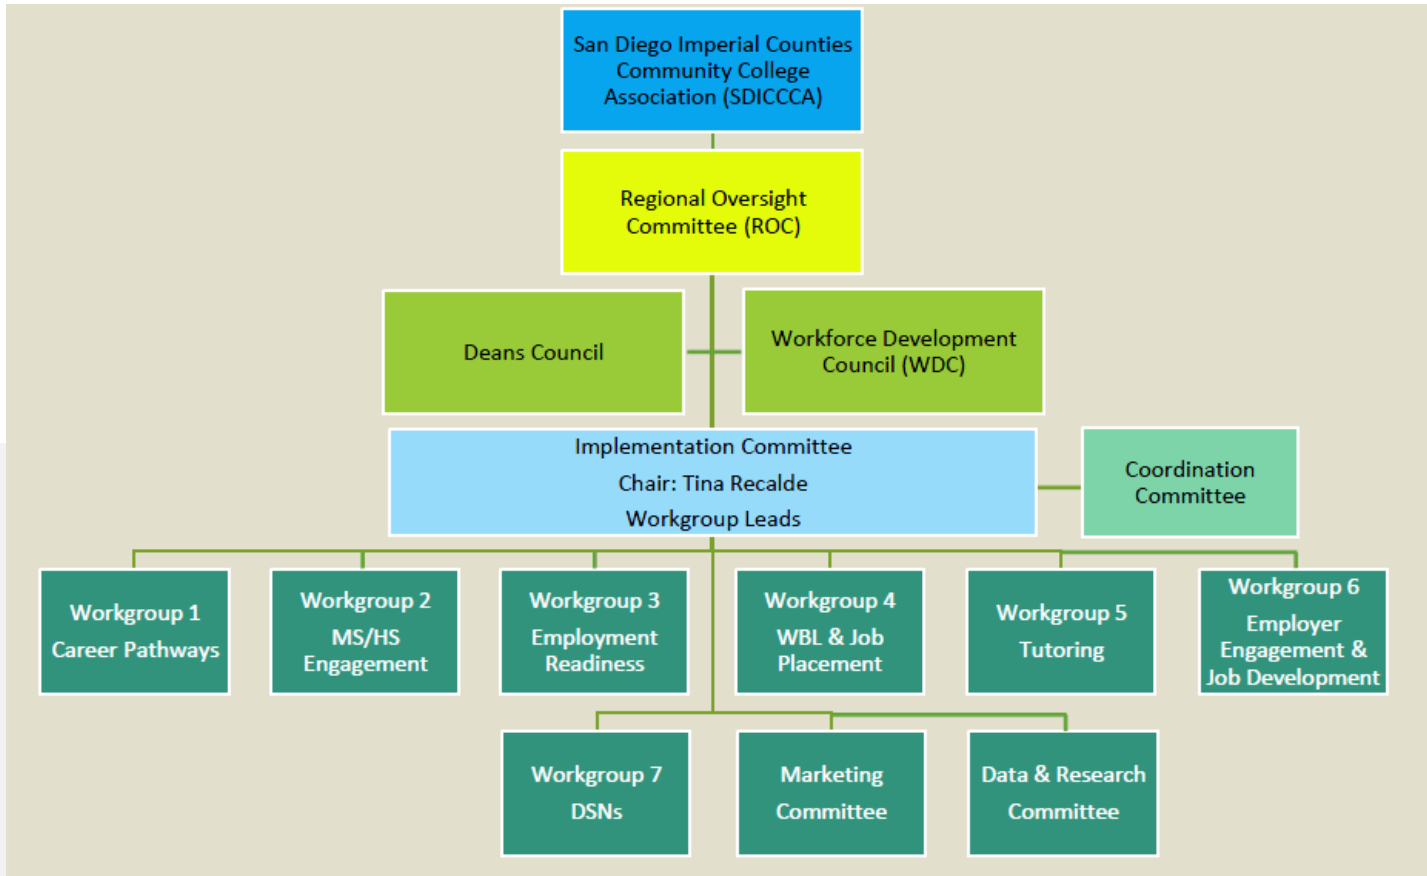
San Diego Imperial Counties Community College Association (SDICCCA)

Regional Oversight Committee (ROC)

Deans Council

Workforce Development Council (WDC)

Implementation Committee
Chair: Tina Recalde
Workgroup Leads

Coordination Committee

Workgroup 1
Career Pathways

Workgroup 2
MS/HS Engagement

Workgroup 3
Employment Readiness

Workgroup 4
WBL & Job Placement

Workgroup 5
Tutoring

Workgroup 6
Employer Engagement & Job Development

Workgroup 7
DSNs

Marketing Committee

Data & Research Committee